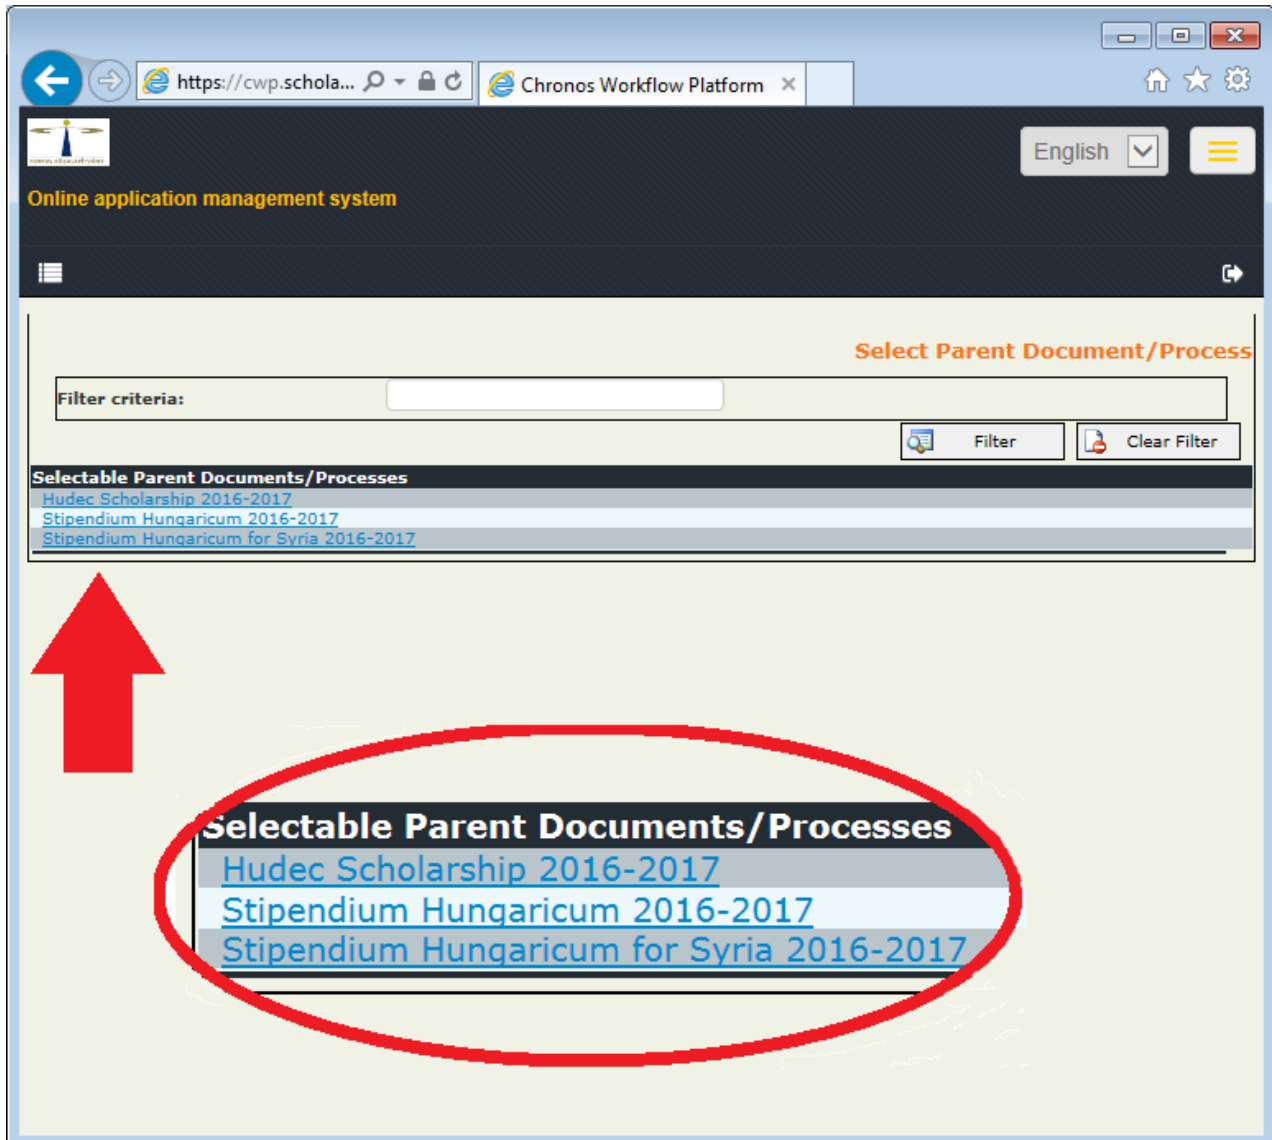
https://cwp.schola...

Chronos Workflow Platform

English

Online application management system

Select Parent Document/Process

Filter criteria:

Filter

Clear Filter

Selectable Parent Documents/Processes

Hudec Scholarship 2016-2017

Stipendium Hungaricum 2016-2017

Stipendium Hungaricum for Syria 2016-2017

Selectable Parent Documents/Processes

Hudec Scholarship 2016-2017

Stipendium Hungaricum 2016-2017

Stipendium Hungaricum for Syria 2016-2017